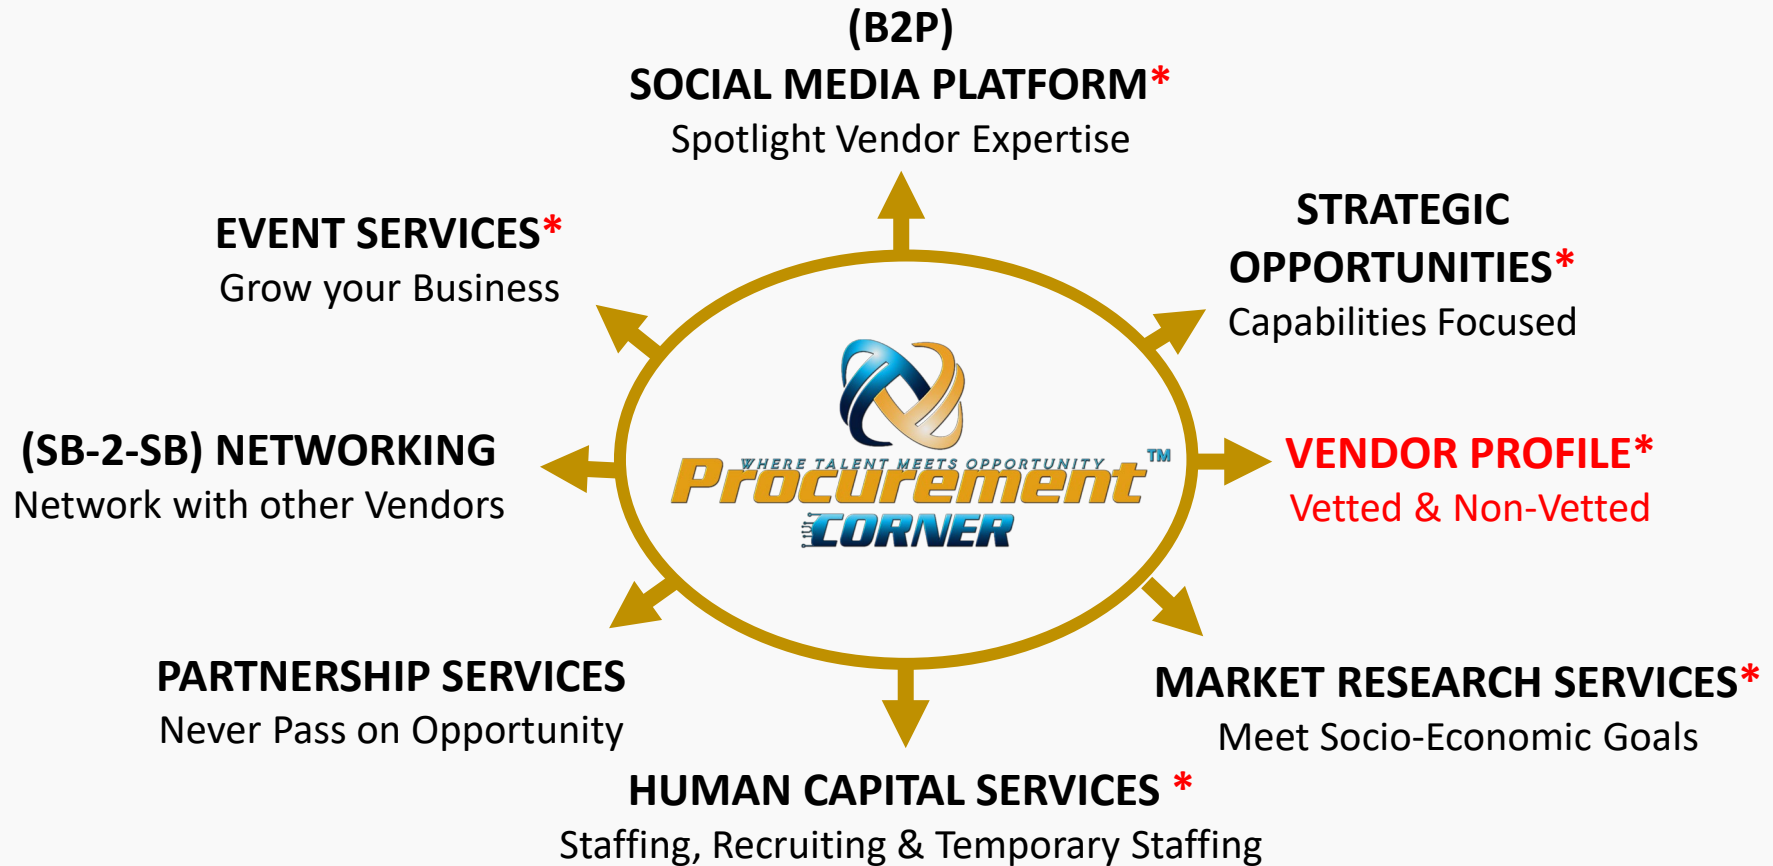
(B2P)
SOCIAL MEDIA PLATFORM*
Spotlight Vendor Expertise

EVENT SERVICES*
Grow your Business

STRATEGIC OPPORTUNITIES*
Capabilities Focused

(SB-2-SB) NETWORKING
Network with other Vendors

WHERE TALENT MEETS OPPORTUNITY
Procurement™
CORNER

VENDOR PROFILE*
Vetted & Non-Vetted

PARTNERSHIP SERVICES
Never Pass on Opportunity

MARKET RESEARCH SERVICES*
Meet Socio-Economic Goals

HUMAN CAPITAL SERVICES *
Staffing, Recruiting & Temporary Staffing